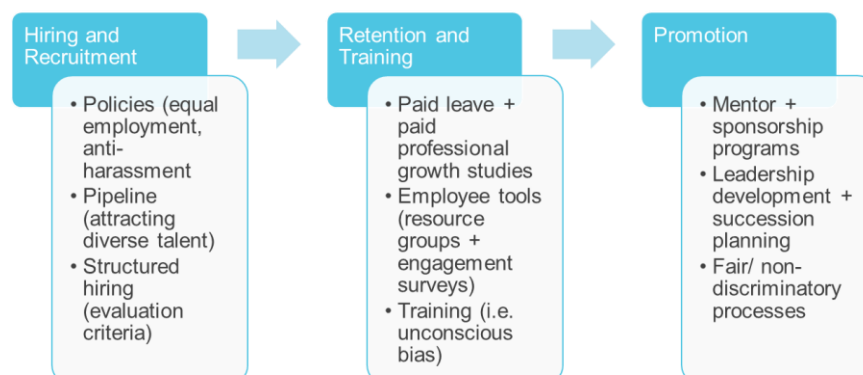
Hiring and Recruitment

• Policies (equal employment, anti-harassment
• Pipeline (attracting diverse talent)
• Structured hiring (evaluation criteria)

Retention and Training

• Paid leave + paid professional growth studies
• Employee tools (resource groups + engagement surveys)
• Training (i.e. unconscious bias)

Promotion

• Mentor + sponsorship programs
• Leadership development + succession planning
• Fair/ non-discriminatory processes